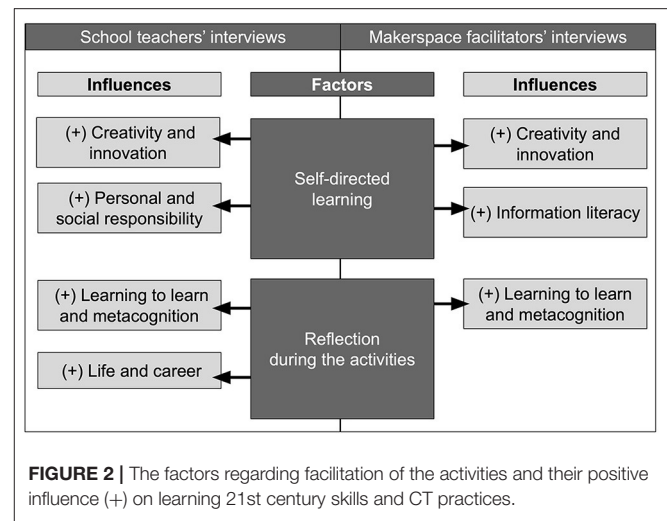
School teachers' interviews

Makerspace facilitators' interviews

Influences

Factors

Influences

(+) Creativity and innovation

Self-directed learning

(+) Creativity and innovation

(+) Personal and social responsibility

(+) Information literacy

(+) Learning to learn and metacognition

Reflection during the activities

(+) Learning to learn and metacognition

(+) Life and career

**FIGURE 2 |** The factors regarding facilitation of the activities and their positive influence (+) on learning 21st century skills and CT practices.